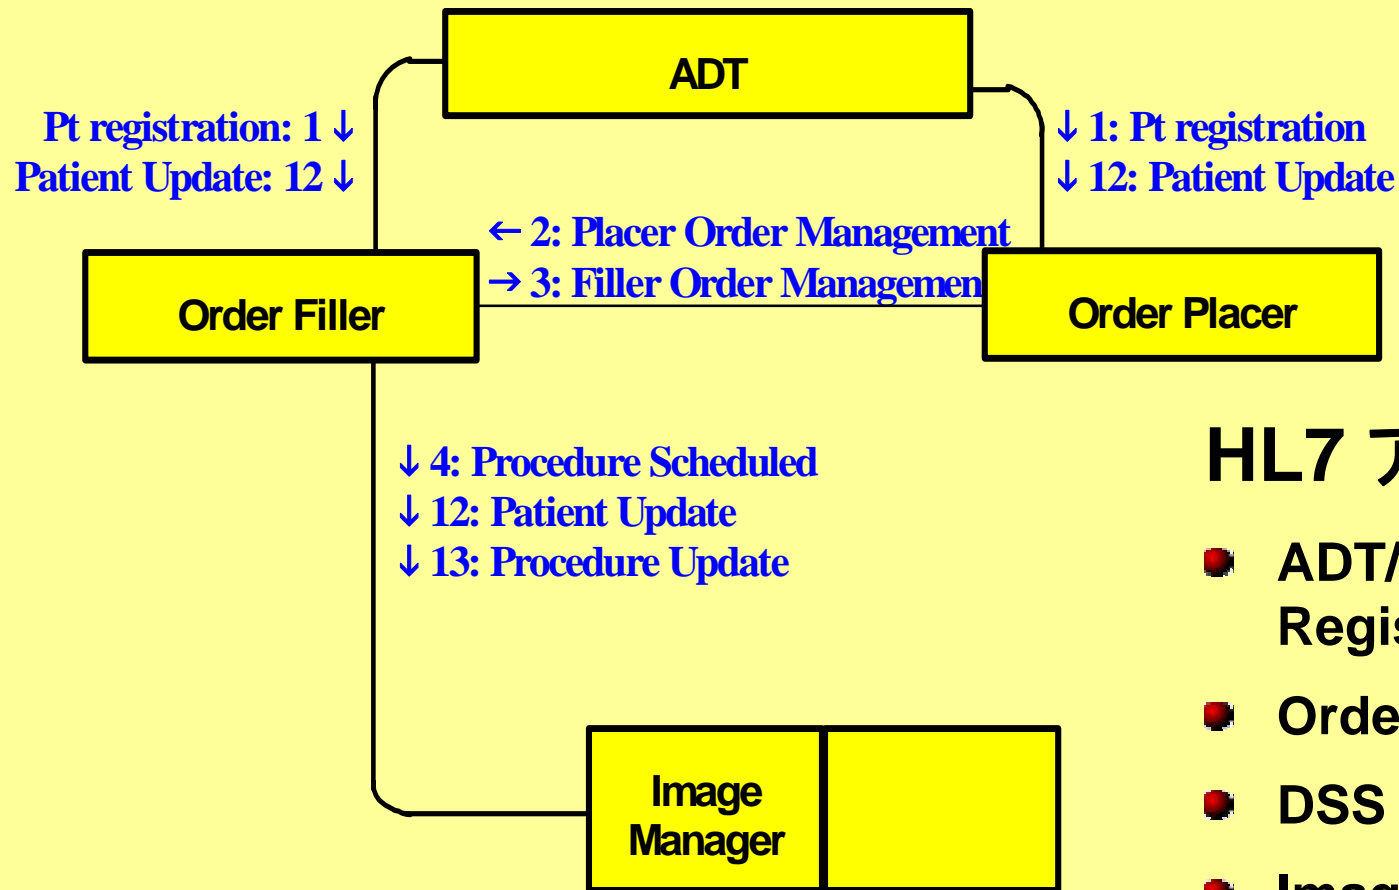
ADT

Pt registration: 1 ↓
Patient Update: 12 ↓

↓ 1: Pt registration
↓ 12: Patient Update

← 2: Placer Order Management
→ 3: Filler Order Managemen

Order Filler

Order Placer

↓ 4: Procedure Scheduled
↓ 12: Patient Update
↓ 13: Procedure Update

HL7 ア

ADT/
Regis

Orde

DSS

Image
Manager

Imag